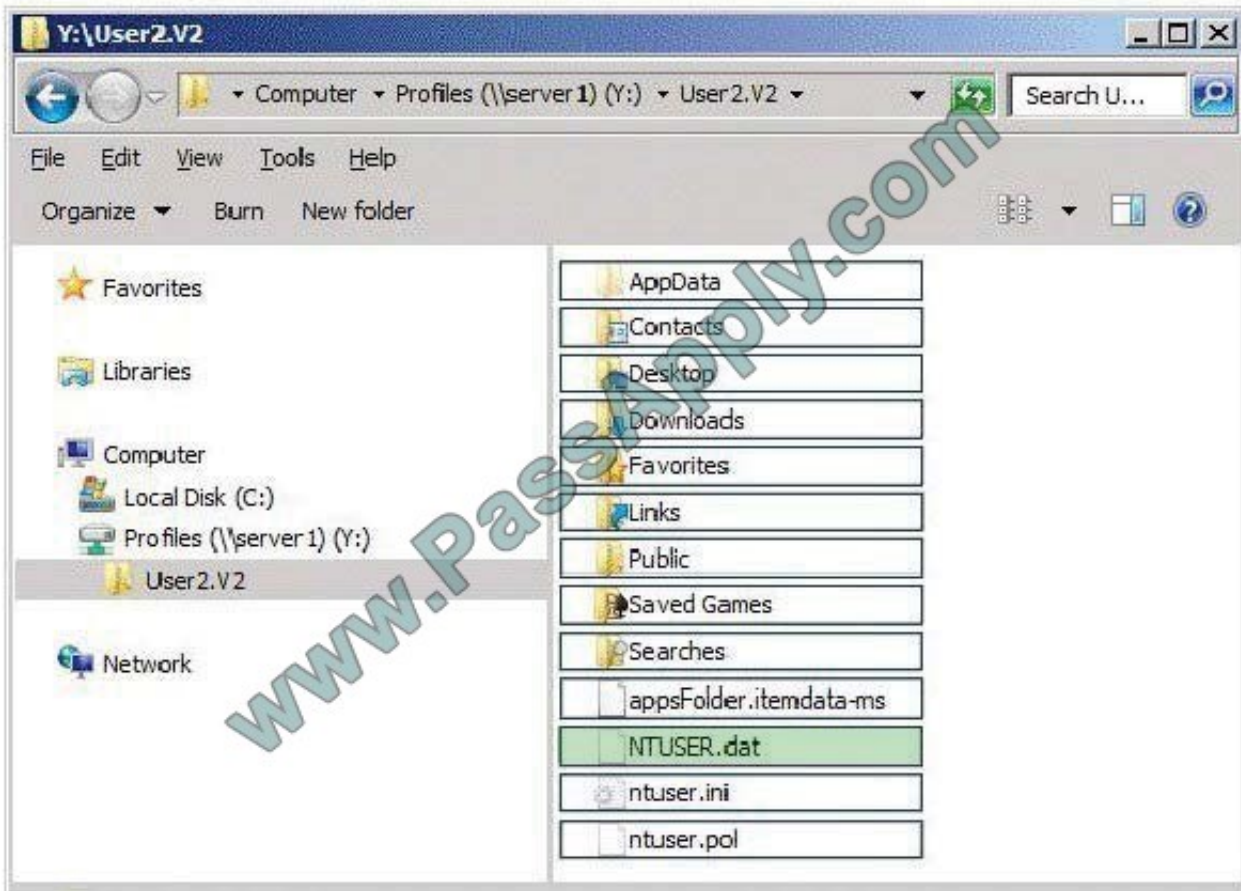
Y:\User2.V2

▸ Computer ▸ Profiles (\\server1) (Y:) ▸ User2.V2 ▸

Search U...

File Edit View Tools Help

Organize ▾ Burn New folder

Favorites

Libraries

Computer

Local Disk (C:)

Profiles (\\server1) (Y:)

User2.V2

Network

AppData

Contacts

Desktop

Downloads

Favorites

Links

Public

Saved Games

Searches

appsFolder.itemdata-ms

NTUSER.dat

ntuser.ini

ntuser.pol

www.PassApply.com